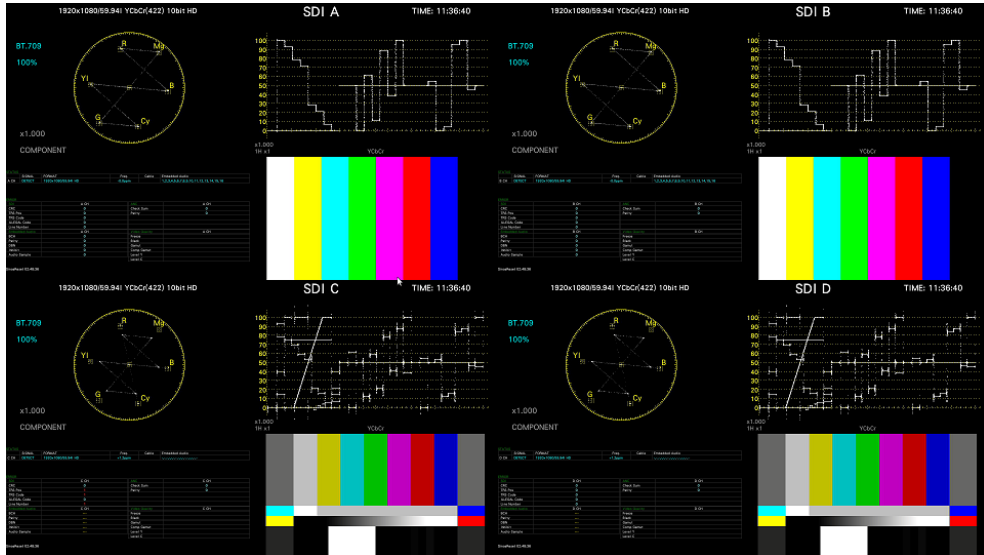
1920x1080/59.94I YCbCr(422) 10bit HD

SDI A

TIME: 11:36:40

BT.709

100%

R

Mg

YI

B

G

Cy

x1.000

COMPONENT

100
90
80
70
60
50
40
30
20
10
0

x1.000
1H x1

YCbCr

1920x1080/59.94I YCbCr(422) 10bit HD

SDI B

TIME: 11:36:40

BT.709

100%

R

Mg

YI

B

G

Cy

x1.000

COMPONENT

100
90
80
70
60
50
40
30
20
10
0

x1.000
1H x1

YCbCr

1920x1080/59.94I YCbCr(422) 10bit HD

SDI C

TIME: 11:36:40

BT.709

100%

R

Mg

YI

B

G

Cy

x1.000

COMPONENT

100
90
80
70
60
50
40
30
20
10
0

x1.000
1H x1

YCbCr

1920x1080/59.94I YCbCr(422) 10bit HD

SDI D

TIME: 11:36:40

BT.709

100%

R

Mg

YI

B

G

Cy

x1.000

COMPONENT

100
90
80
70
60
50
40
30
20
10
0

x1.000
1H x1

YCbCr